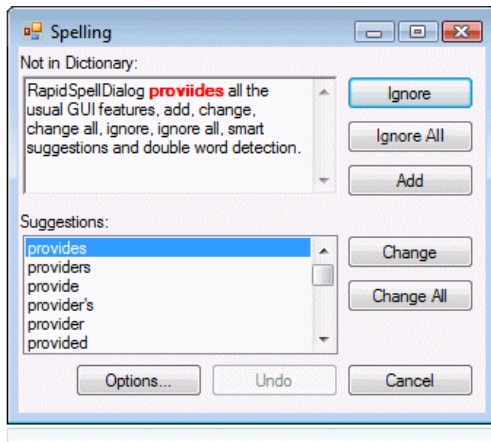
Spelling

Not in Dictionary:

RapidSpellDialog proviides all the usual GUI features, add, change, change all, ignore, ignore all, smart suggestions and double word detection.

Ignore
Ignore All
Add

Suggestions:

provides
providers
provide
provider's
provider
provided

Change
Change All

Options...
Undo
Cancel